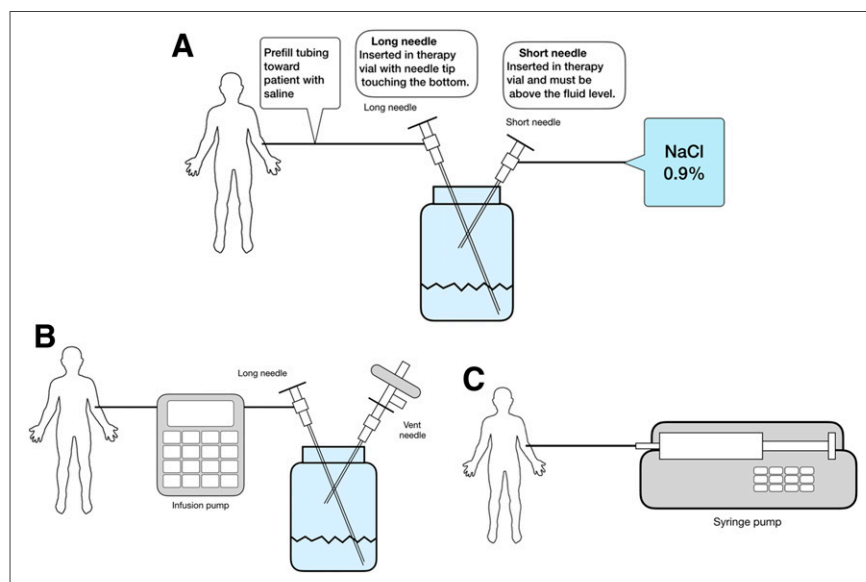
A

Prefill tubing toward patient with saline

Long needle
Inserted in therapy vial with needle tip touching the bottom.

Short needle
Inserted in therapy vial and must be above the fluid level.

Long needle

Short needle

NaCl 0.9%

B

Long needle

Vent needle

Infusion pump

C

Syringe pump